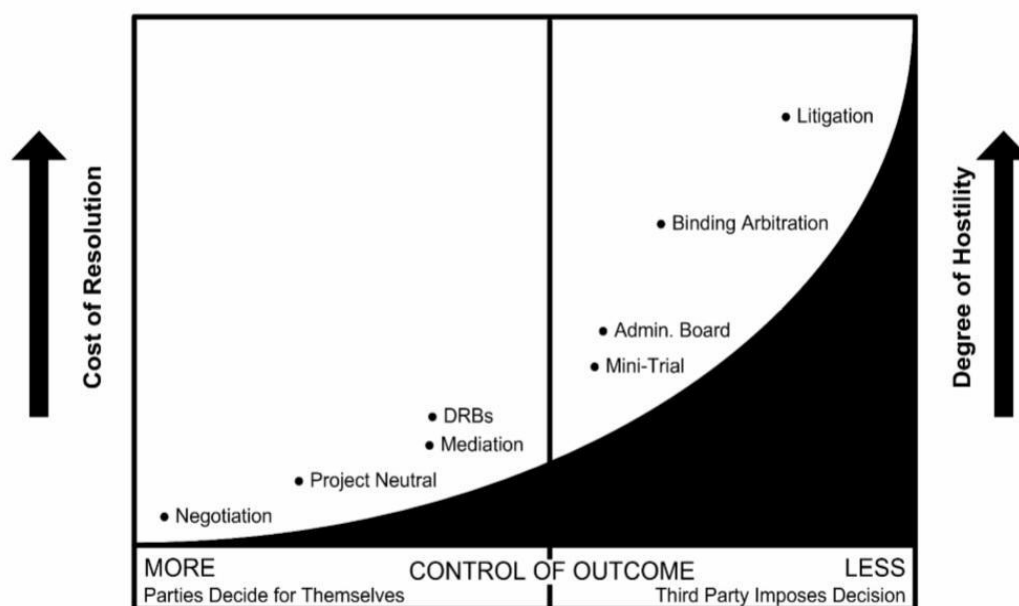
Cost of Resolution

Degree of Hostility

• Litigation

• Binding Arbitration

• Admin. Board

• Mini-Trial

• DRBs

• Mediation

• Project Neutral

• Negotiation

MORE
Parties Decide for Themselves

CONTROL OF OUTCOME

LESS
Third Party Imposes Decision